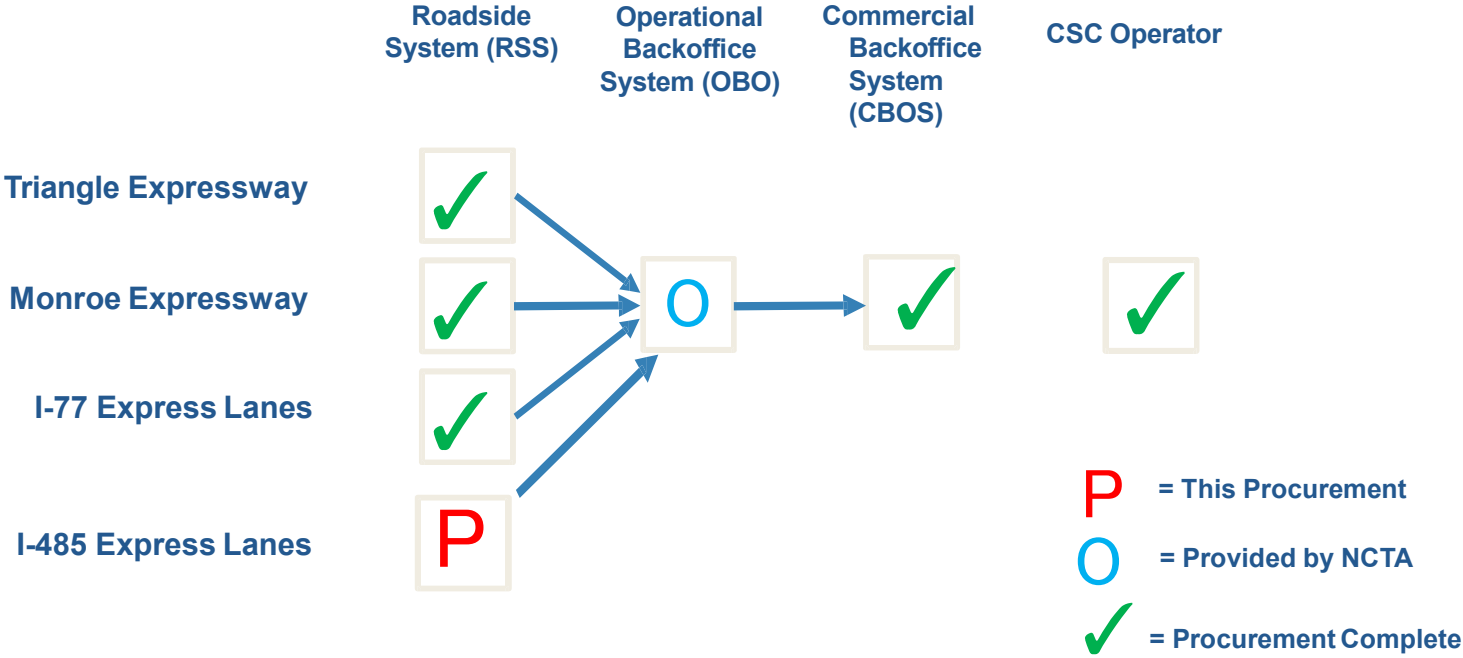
Roadside System (RSS)

Operational Backoffice System (OBO)

Commercial Backoffice System (CBOS)

CSC Operator

Triangle Expressway

✓

Monroe Expressway

✓

O

✓

✓

I-77 Express Lanes

✓

I-485 Express Lanes

P

P = This Procurement

O = Provided by NCTA

✓ = Procurement Complete